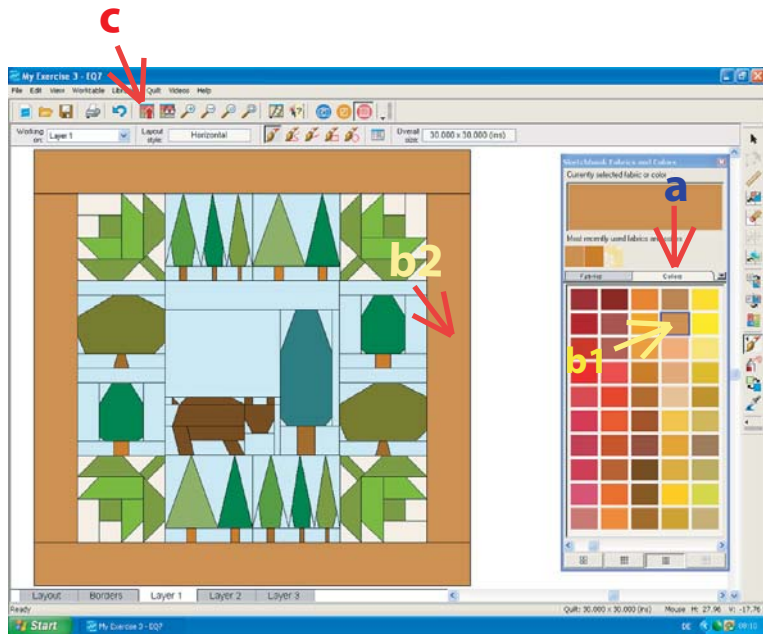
c

My Exercise 3 - EQ7

File Edit View Worktable Libraries Quilt Videos Help

Working on: Layer 1

Layout style: Horizontal

Overall size: 30.000 x 30.000 (ins)

Sketchbook Fabrics and Colors

Currently selected fabric or color

a

Most recently used fabrics and colors

Fabrics Colors

b2

b1

Layout Borders Layer 1 Layer 2 Layer 3

Ready

Quilt: 30.000 x 30.000 (ins) Mouse H: 27.96 V: -17.76

Start

My Exercise 3 - EQ7

DE

09:10